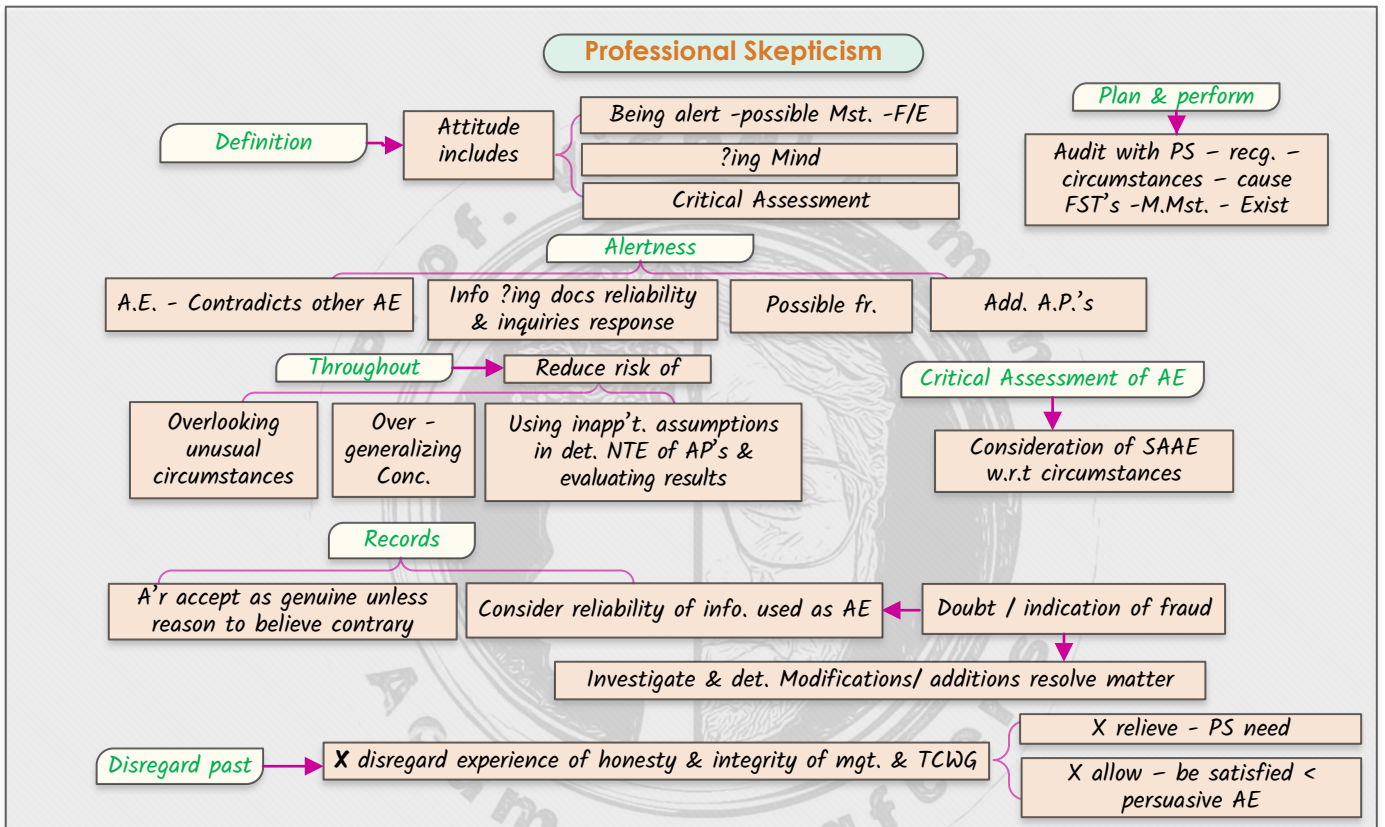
Professional Skepticism

Definition

Attitude includes

Being alert -possible Mst. -F/E

?ing Mind

Critical Assessment

Plan & perform

Audit with PS – recg. – circumstances – cause FST's -M.Mst. - Exist

Alertness

A.E. - Contradicts other AE

Info ?ing docs reliability & inquiries response

Possible fr.

Add. A.P.'s

Throughout

Reduce risk of

Overlooking unusual circumstances

Over - generalizing Conc.

Using inapp't. assumptions in det. NTE of AP's & evaluating results

Critical Assessment of AE

Consideration of SAAE w.r.t circumstances

Records

A'r accept as genuine unless reason to believe contrary

Consider reliability of info. used as AE

Doubt / indication of fraud

Investigate & det. Modifications/ additions resolve matter

Disregard past

X disregard experience of honesty & integrity of mgt. & TCWG

X relieve - PS need

X allow – be satisfied < persuasive AE